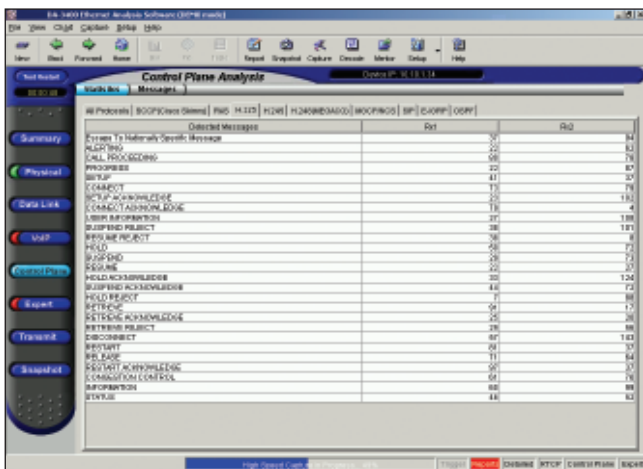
EA-1400 Ethernet Analysis Software (10*40 mode)

File View Chart Capture Setup Help

View Back Forward Home Report Snapshot Capture Decode Meter Setup Help

Test Restart

00:00:00

Control Plane Analysis

Device IP: 10.10.1.14

Statistics Messages

All Protocols | SCCP(Cisco Skinny) | RAS | H.225 | H.245 | H.248(MEGACO) | MGCP/NCS | SIP | CJ/DRP | OSPF

Summary

Physical

Data Link

VoIP

Control Plane

Expert

Transmit

Snapshot

| Detected Messages | Rx1 | Rx2 |
|---|---|---|
| Escape To Nationally Specific Message | 37 | 84 |
| ALERTING | 22 | 63 |
| CALL PROCEEDING | 68 | 79 |
| PROGRESS | 32 | 87 |
| SETUP | 41 | 37 |
| CONNECT | 73 | 78 |
| SETUP ACKNOWLEDGE | 22 | 102 |
| CONNECT ACKNOWLEDGE | 79 | 4 |
| USER INFORMATION | 37 | 109 |
| SUSPEND REJECT | 38 | 101 |
| RESUME REJECT | 78 | 8 |
| HOLD | 49 | 77 |
| SUSPEND | 29 | 73 |
| RESUME | 22 | 37 |
| HOLD ACKNOWLEDGE | 33 | 124 |
| SUSPEND ACKNOWLEDGE | 44 | 73 |
| HOLD REJECT | 7 | 98 |
| RETRIEVE | 91 | 77 |
| RETRIEVE ACKNOWLEDGE | 23 | 36 |
| RETRIEVE REJECT | 26 | 86 |
| DISCONNECT | 87 | 103 |
| RESTART | 29 | 37 |
| RELEASE | 71 | 54 |
| RESTART ACKNOWLEDGE | 97 | 37 |
| CONGESTION CONTROL | 61 | 76 |
| INFORMATION | 60 | 66 |
| STATUS | 46 | 93 |

High Speed Capture | Trigger | Packets | Dribbled | RTCP | Control Plane | Expert